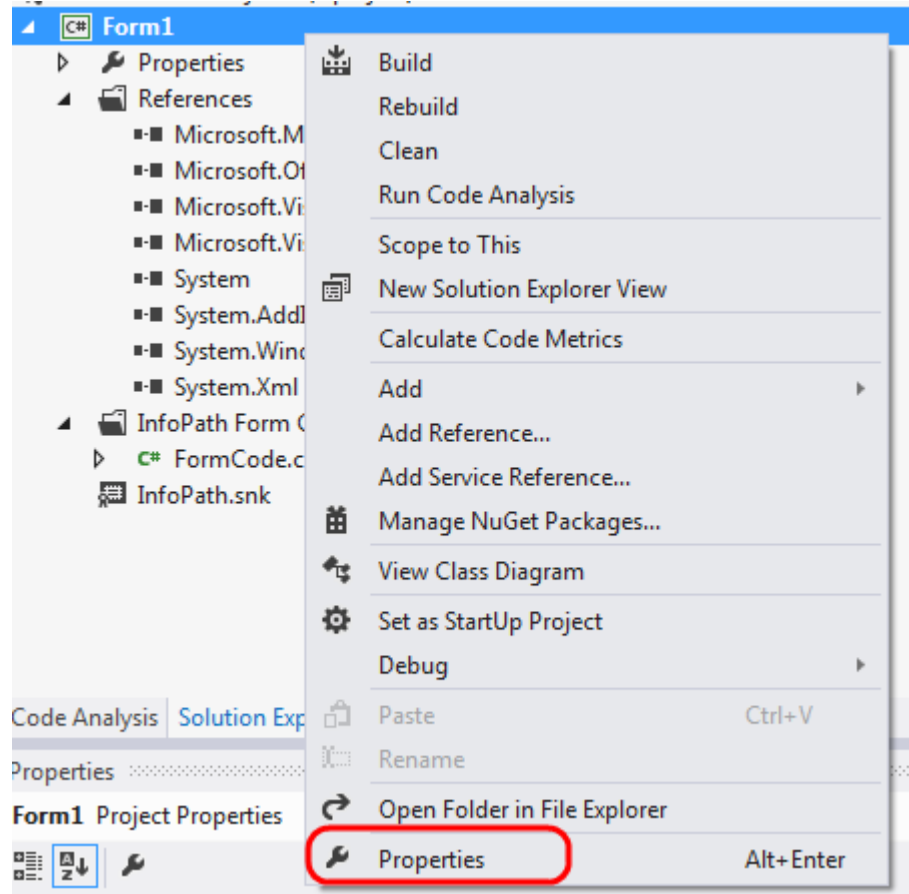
Form1
Properties
References
Microsoft.M
Microsoft.Of
Microsoft.Vi
Microsoft.Vi
System
System.AddI
System.Wind
System.Xml
InfoPath Form C
FormCode.c
InfoPath.snk

Build
Rebuild
Clean
Run Code Analysis
Scope to This
New Solution Explorer View
Calculate Code Metrics
Add
Add Reference...
Add Service Reference...
Manage NuGet Packages...
View Class Diagram
Set as StartUp Project
Debug
Paste Ctrl+V
Rename
Open Folder in File Explorer
Properties Alt+Enter

Code Analysis Solution Exp
Properties
Form1 Project Properties